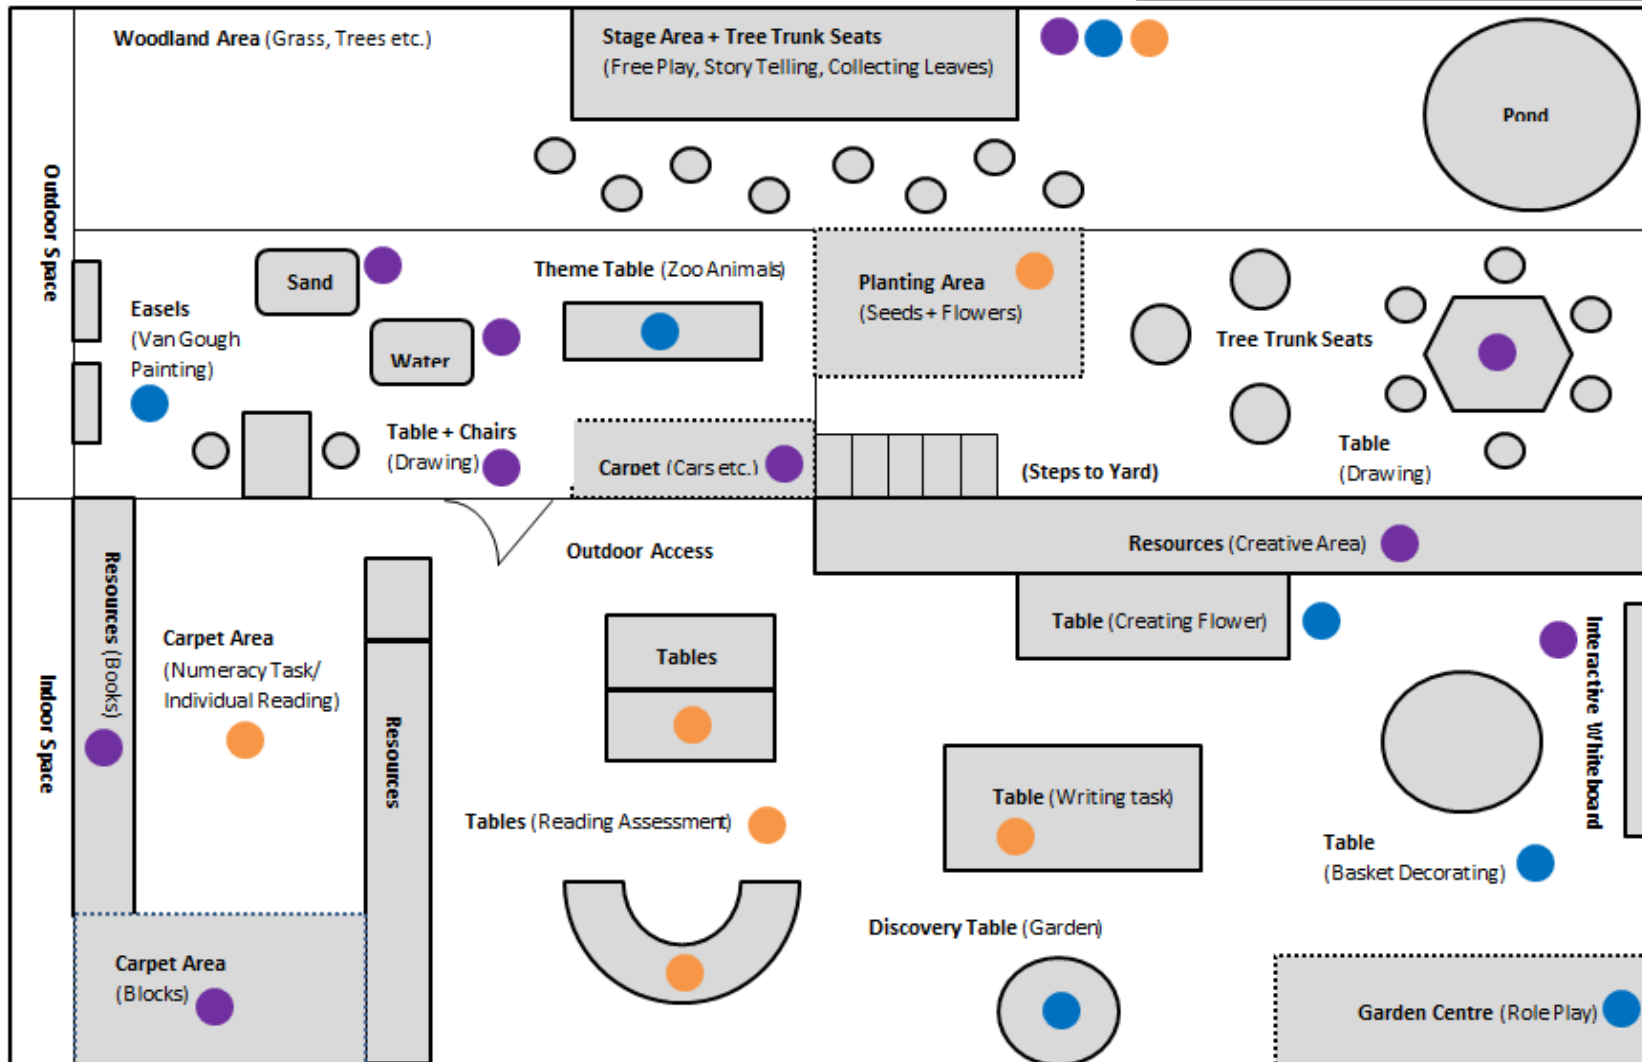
Outdoor Space

Woodland Area (Grass, Trees etc.)

Stage Area + Tree Trunk Seats
(Free Play, Story Telling, Collecting Leaves)

Pond

Sand

Easels
(Van Gough Painting)

Water

Theme Table (Zoo Animals)

Planting Area
(Seeds + Flowers)

Tree Trunk Seats

Table + Chairs
(Drawing)

Carpet (Cars etc.)

(Steps to Yard)

Table
(Drawing)

Indoor Space

Outdoor Access

Resources (Creative Area)

Resources (Books)

Carpet Area
(Numeracy Task/ Individual Reading)

Resources

Tables

Table (Creating Flower)

Interactive Whiteboard

Tables (Reading Assessment)

Table (Writing task)

Table
(Basket Decorating)

Carpet Area
(Blocks)

Discovery Table (Garden)

Garden Centre (Role Play)